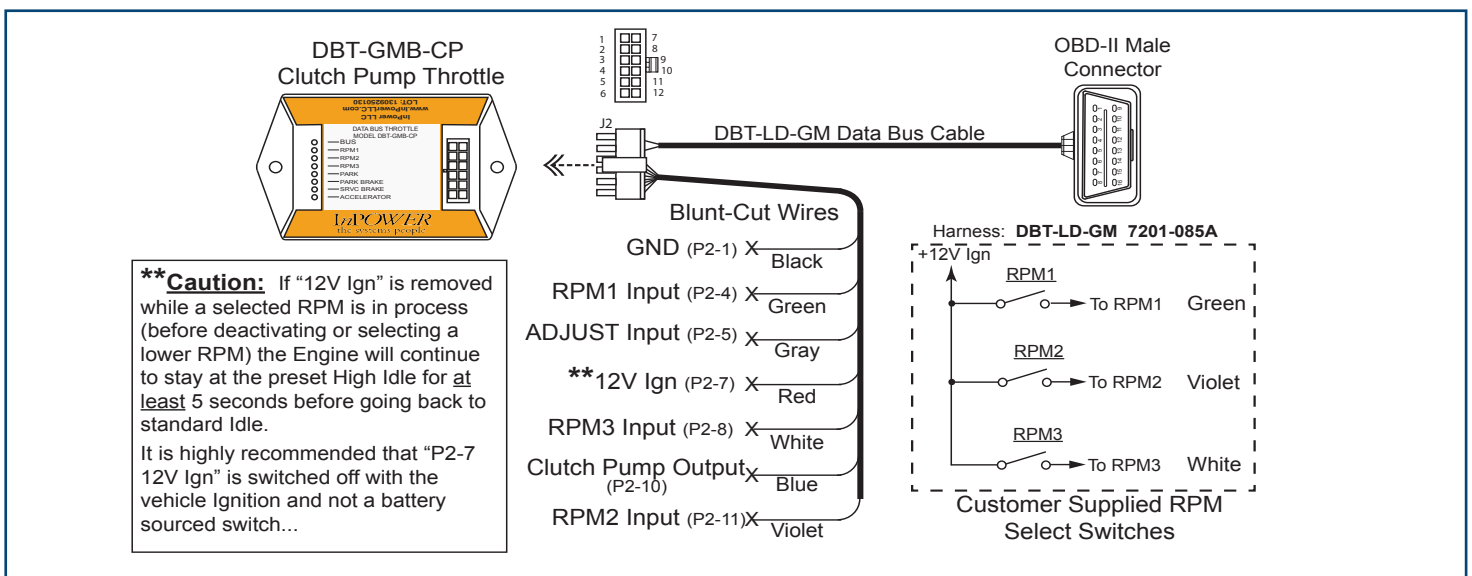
DBT-GMB-CP
Clutch Pump Throttle

InPower LLC
www.InPowerLLC.com
LOT: 130925013б

DATA BUS THROTTLE
MODEL DBT-GMB-CP
BUS
RPM1
RPM2
RPM3
PARK
PARK BRAKE
SRVC BRAKE
ACCELERATOR

InPOWER
the systems people

1 2 3 4 5 6 7 8 9 10 11 12

J2

DBT-LD-GM Data Bus Cable

OBD-II Male Connector

Blunt-Cut Wires

GND (P2-1) Black
RPM1 Input (P2-4) Green
ADJUST Input (P2-5) Gray
**12V Ign (P2-7) Red
RPM3 Input (P2-8) White
Clutch Pump Output (P2-10) Blue
RPM2 Input (P2-11) Violet

Harness: DBT-LD-GM 7201-085A

+12V Ign
RPM1
To RPM1 Green
RPM2
To RPM2 Violet
RPM3
To RPM3 White

Customer Supplied RPM Select Switches

**Caution: If "12V Ign" is removed while a selected RPM is in process (before deactivating or selecting a lower RPM) the Engine will continue to stay at the preset High Idle for at least 5 seconds before going back to standard Idle.

It is highly recommended that "P2-7 12V Ign" is switched off with the vehicle Ignition and not a battery sourced switch...